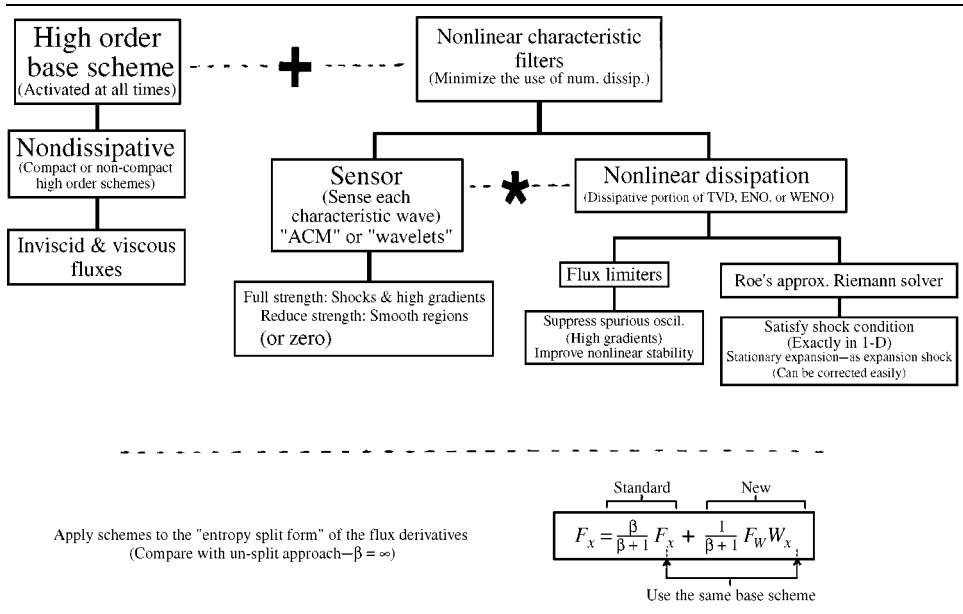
High order base scheme
(Activated at all times)

+

Nonlinear characteristic filters
(Minimize the use of num. dissip.)

Nondissipative
(Compact or non-compact high order schemes)

Inviscid & viscous fluxes

Sensor
(Sense each characteristic wave)
"ACM" or "wavelets"

*

Nonlinear dissipation
(Dissipative portion of TVD, ENO, or WENO)

Full strength: Shocks & high gradients
Reduce strength: Smooth regions
(or zero)

Flux limiters

Suppress spurious oscil.
(High gradients)
Improve nonlinear stability

Roe's approx. Riemann solver

Satisfy shock condition
(Exactly in 1-D)
Stationary expansion–as expansion shock
(Can be corrected easily)

Apply schemes to the "entropy split form" of the flux derivatives
(Compare with un-split approach–β = ∞)

Standard

New

$F_x = \frac{\beta}{\beta+1} F_x + \frac{1}{\beta+1} F_W W_x$

Use the same base scheme